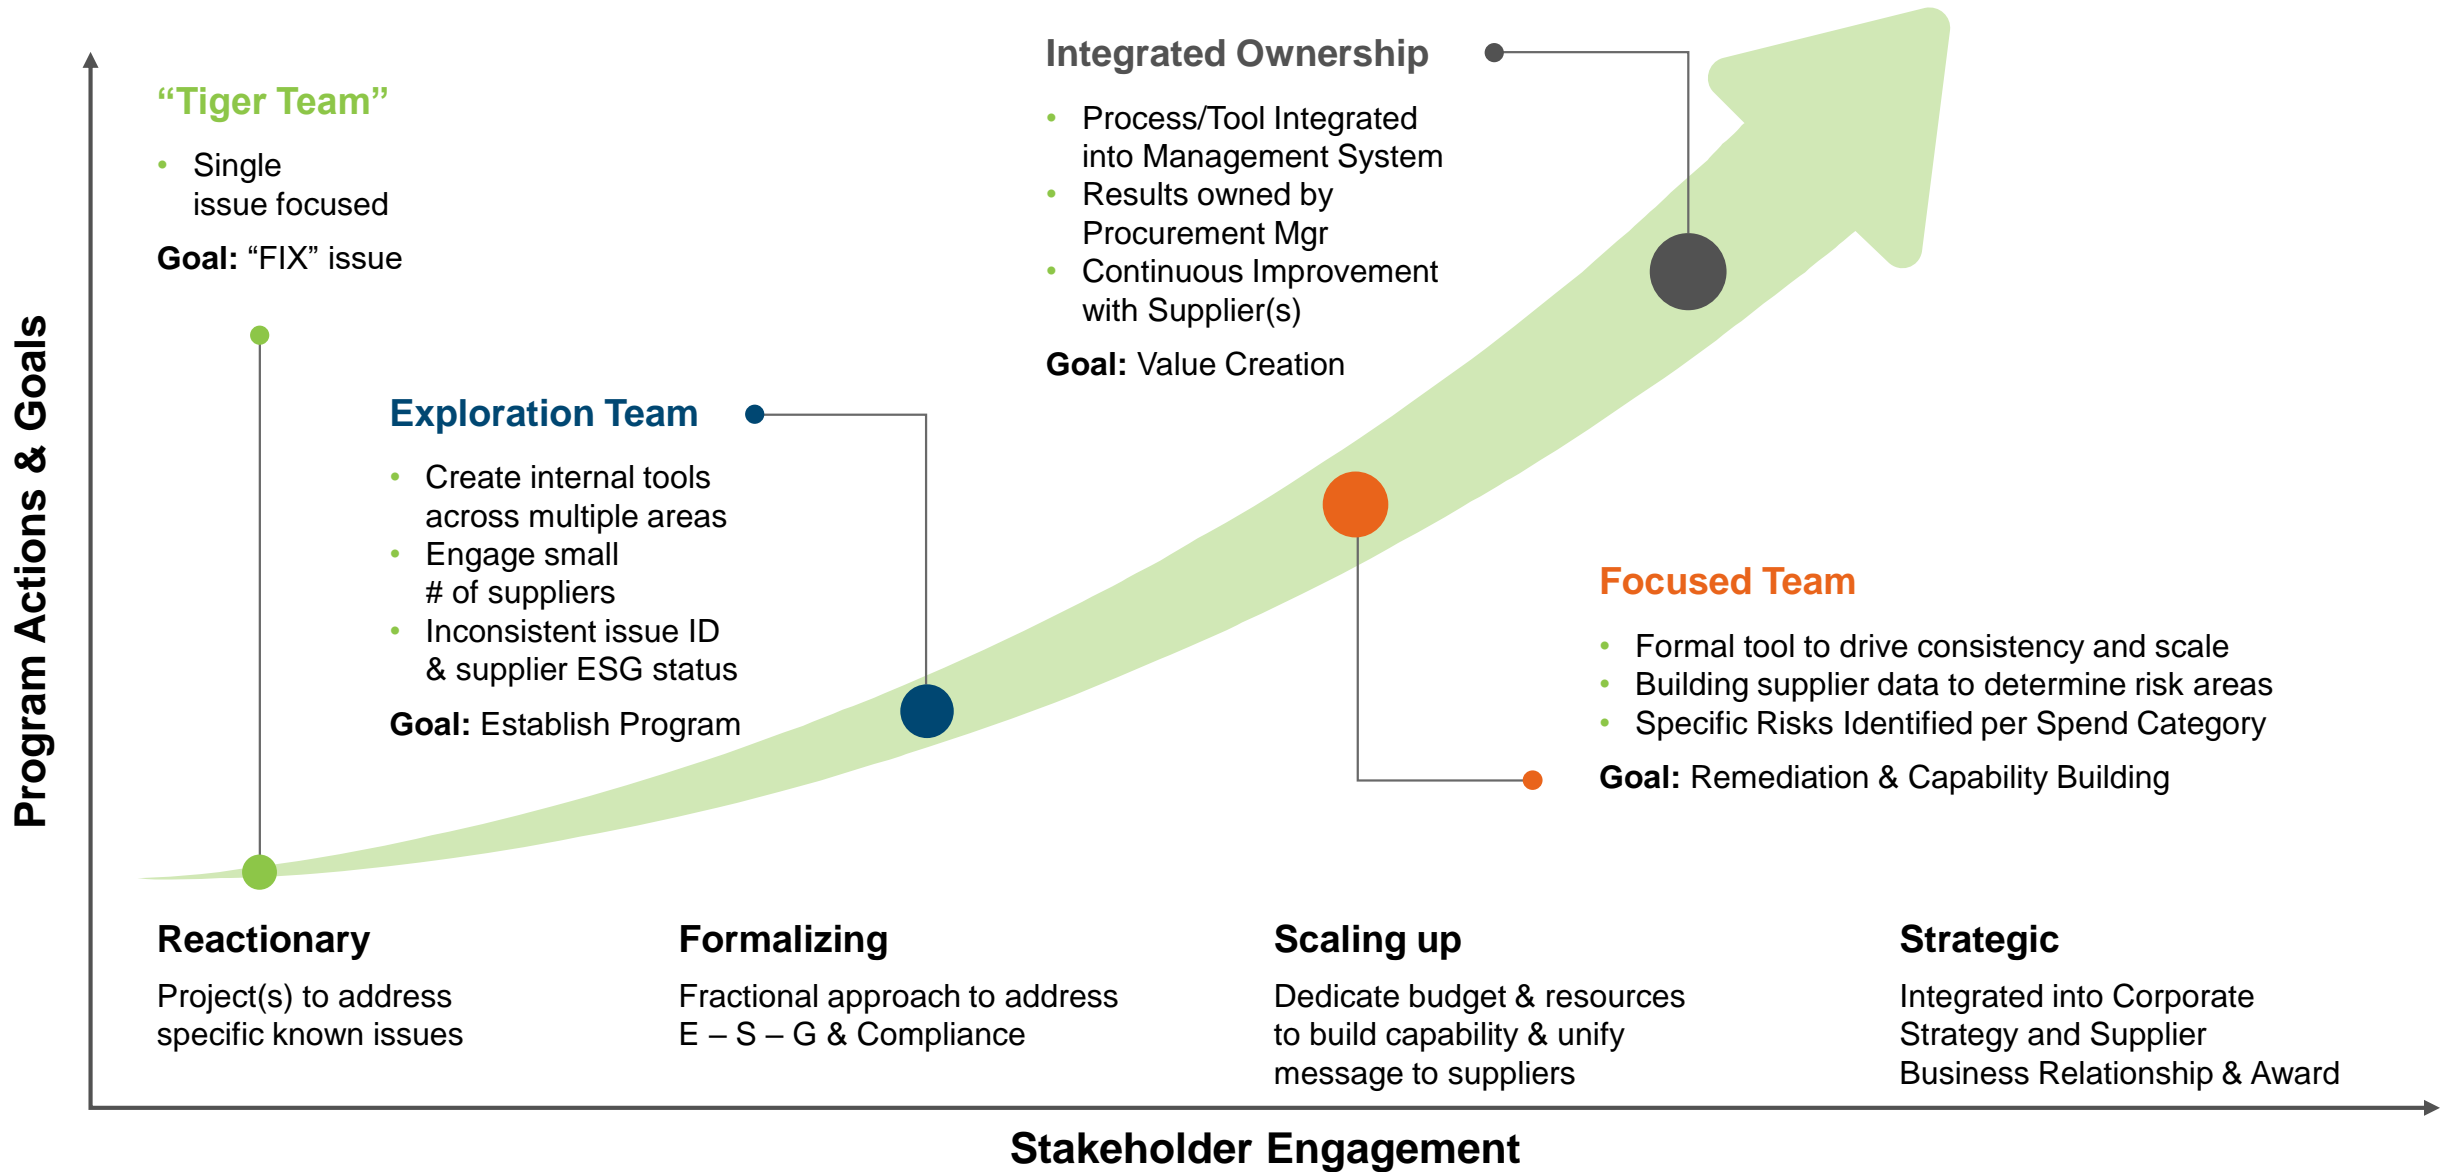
Program Actions & Goals

“Tiger Team”

- Single issue focused

Goal: “FIX” issue

Exploration Team

- Create internal tools across multiple areas
- Engage small # of suppliers
- Inconsistent issue ID & supplier ESG status

Goal: Establish Program

Integrated Ownership

- Process/Tool Integrated into Management System
- Results owned by Procurement Mgr
- Continuous Improvement with Supplier(s)

Goal: Value Creation

Focused Team

- Formal tool to drive consistency and scale
- Building supplier data to determine risk areas
- Specific Risks Identified per Spend Category

Goal: Remediation & Capability Building

Reactionary

Project(s) to address specific known issues

Formalizing

Fractional approach to address E – S – G & Compliance

Scaling up

Dedicate budget & resources to build capability & unify message to suppliers

Strategic

Integrated into Corporate Strategy and Supplier Business Relationship & Award

Stakeholder Engagement